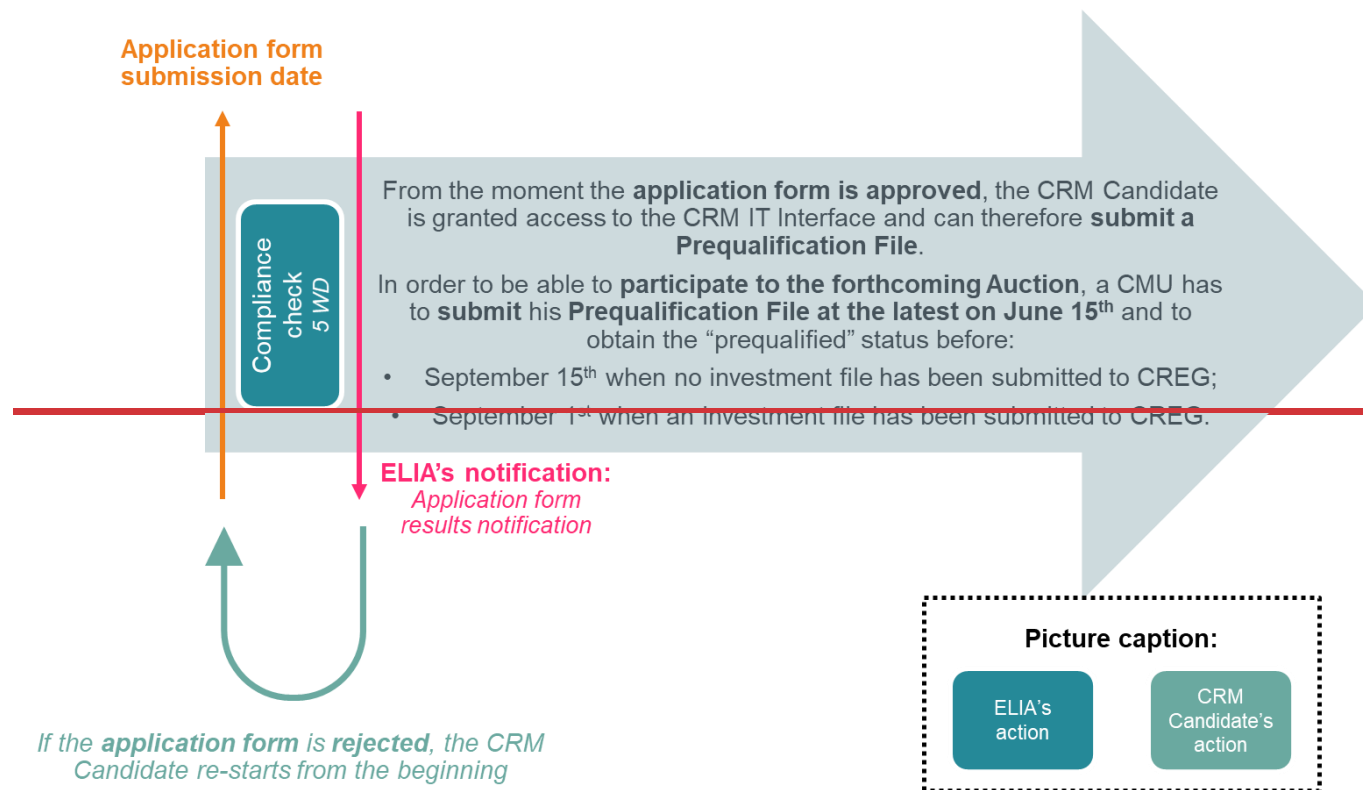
Application form submission date

Compliance check
5 WD

From the moment the **application form is approved**, the CRM Candidate is granted access to the CRM IT Interface and can therefore **submit a Prequalification File**.

In order to be able to **participate to the forthcoming Auction**, a CMU has to **submit** his **Prequalification File at the latest on June 15$^{th}$** and to obtain the "prequalified" status before:

• September 15$^{th}$ when no investment file has been submitted to CREG;
• September 1$^{st}$ when an investment file has been submitted to CREG.

ELIA's notification:
Application form results notification

If the **application form** is **rejected**, the CRM Candidate re-starts from the beginning

Picture caption:

ELIA's action

CRM Candidate's action